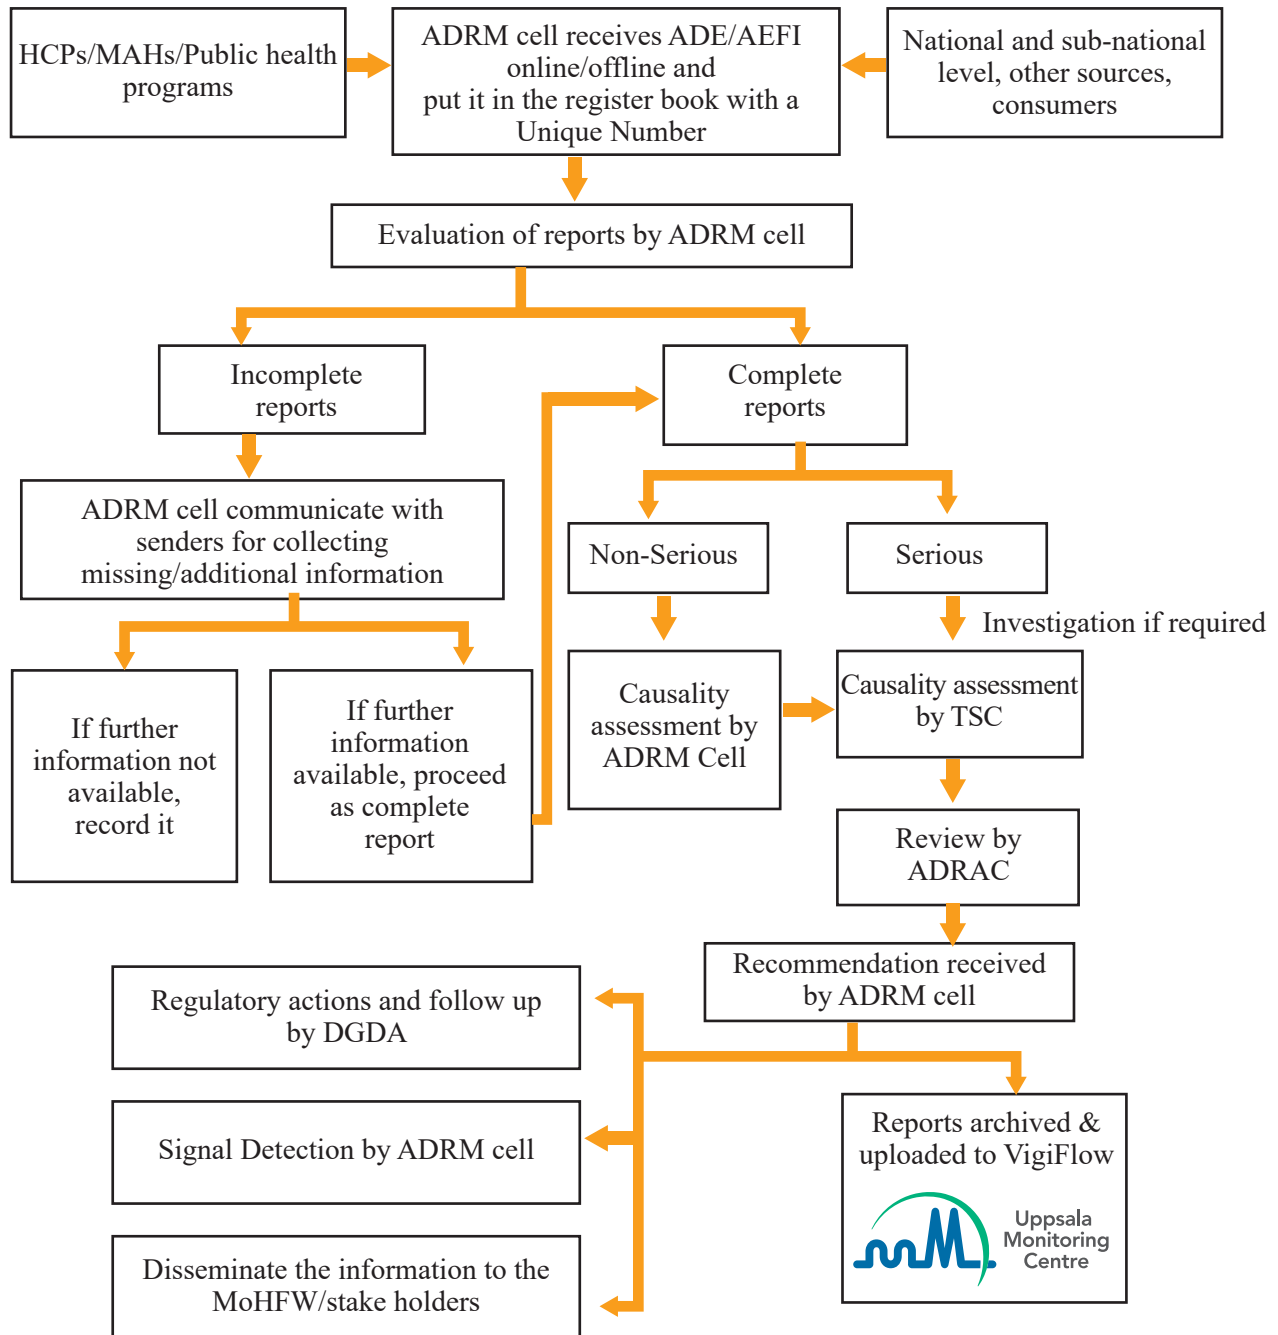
HCPs/MAHs/Public health programs

ADRM cell receives ADE/AEFI online/offline and put it in the register book with a Unique Number

National and sub-national level, other sources, consumers

Evaluation of reports by ADRM cell

Incomplete reports

Complete reports

ADRM cell communicate with senders for collecting missing/additional information

Non-Serious

Serious

Investigation if required

If further information not available, record it

If further information available, proceed as complete report

Causality assessment by ADRM Cell

Causality assessment by TSC

Review by ADRAC

Recommendation received by ADRM cell

Regulatory actions and follow up by DGDA

Signal Detection by ADRM cell

Disseminate the information to the MoHFW/stake holders

Reports archived & uploaded to VigiFlow

Uppsala Monitoring Centre